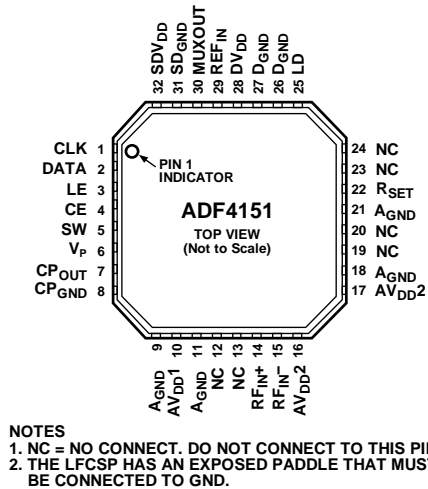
32 $SDV_{DD}$
31 $SD_{GND}$
30 MUXOUT
29 $REF_{IN}$
28 $DV_{DD}$
27 $D_{GND}$
26 $D_{GND}$
25 LD

CLK 1
DATA 2
LE 3
CE 4
SW 5
$V_P$ 6
$CP_{OUT}$ 7
$CP_{GND}$ 8

PIN 1 INDICATOR

ADF4151
TOP VIEW
(Not to Scale)

24 NC
23 NC
22 $R_{SET}$
21 $A_{GND}$
20 NC
19 NC
18 $A_{GND}$
17 $AV_{DD}2$

9 $A_{GND}$
10 $AV_{DD}1$
11 $A_{GND}$
12 NC
13 NC
14 $RF_{IN}+$
15 $RF_{IN}-$
16 $AV_{DD}2$

NOTES
1. NC = NO CONNECT. DO NOT CONNECT TO THIS PI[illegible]
2. THE LFCSP HAS AN EXPOSED PADDLE THAT MUST BE CONNECTED TO GND.